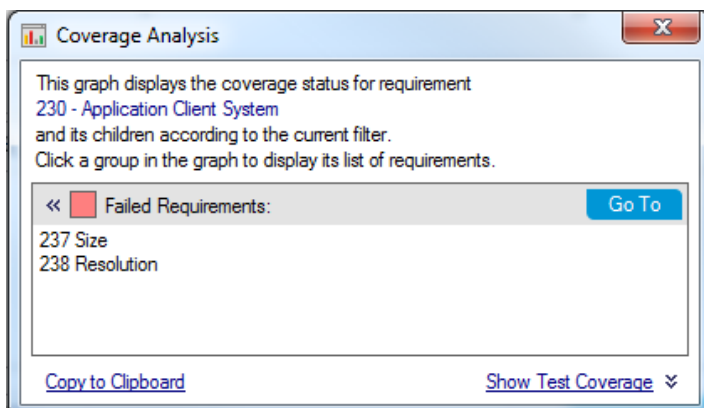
Coverage Analysis

This graph displays the coverage status for requirement
230 - Application Client System
and its children according to the current filter.
Click a group in the graph to display its list of requirements.

« Failed Requirements: Go To

237 Size
238 Resolution

Copy to Clipboard

Show Test Coverage ≫